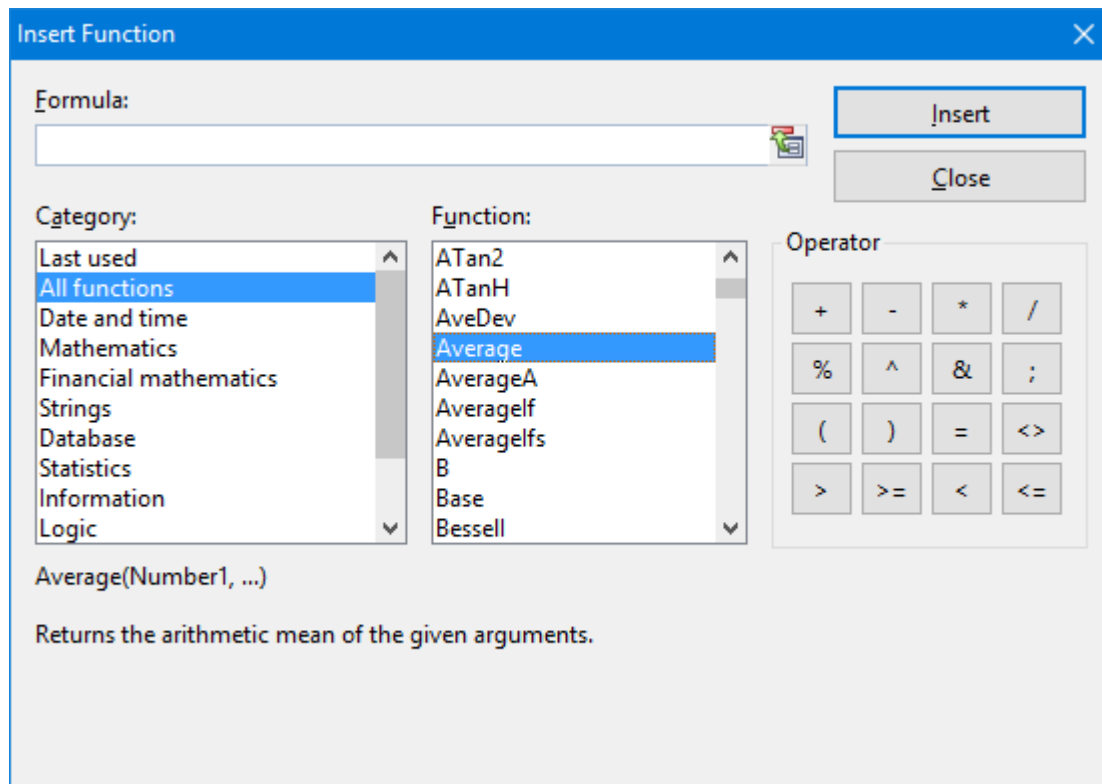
Insert Function

Formula:

Insert

Close

Category:

Last used
All functions
Date and time
Mathematics
Financial mathematics
Strings
Database
Statistics
Information
Logic

Function:

ATan2
ATanH
AveDev
Average
AverageA
AverageIf
AverageIfs
B
Base
Bessell

Operator

| + | - | * | / |
|---|---|---|---|
| % | ^ | & | ; |
| ( | ) | = | <> |
| > | >= | < | <= |

Average(Number1, ...)

Returns the arithmetic mean of the given arguments.